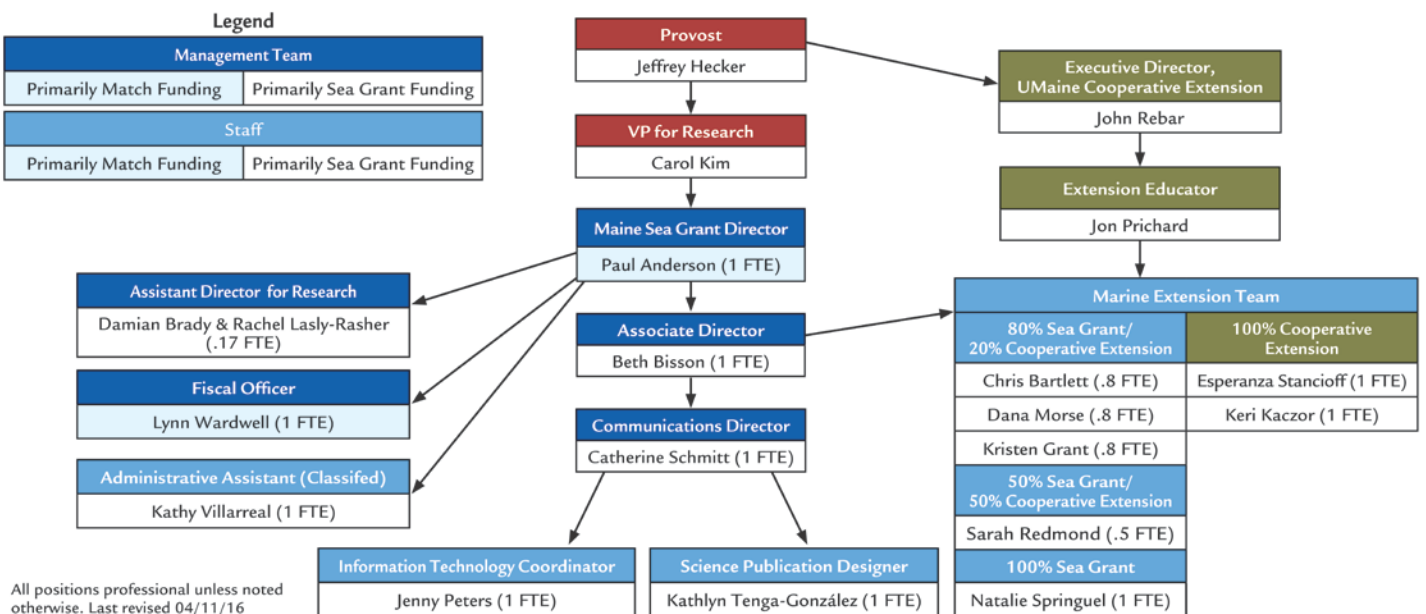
Legend

Management Team

Primarily Match Funding | Primarily Sea Grant Funding

Staff

Primarily Match Funding | Primarily Sea Grant Funding

Provost
Jeffrey Hecker

VP for Research
Carol Kim

Maine Sea Grant Director
Paul Anderson (1 FTE)

Assistant Director for Research
Damian Brady & Rachel Lasly-Rasher (.17 FTE)

Fiscal Officer
Lynn Wardwell (1 FTE)

Administrative Assistant (Classifed)
Kathy Villarreal (1 FTE)

Associate Director
Beth Bisson (1 FTE)

Communications Director
Catherine Schmitt (1 FTE)

Information Technology Coordinator
Jenny Peters (1 FTE)

Science Publication Designer
Kathlyn Tenga-González (1 FTE)

Executive Director, UMaine Cooperative Extension
John Rebar

Extension Educator
Jon Prichard

Marine Extension Team

80% Sea Grant/ 20% Cooperative Extension
Chris Bartlett (.8 FTE)
Dana Morse (.8 FTE)
Kristen Grant (.8 FTE)

100% Cooperative Extension
Esperanza Stancioff (1 FTE)
Keri Kaczor (1 FTE)

50% Sea Grant/ 50% Cooperative Extension
Sarah Redmond (.5 FTE)

100% Sea Grant
Natalie Springuel (1 FTE)

All positions professional unless noted otherwise. Last revised 04/11/16